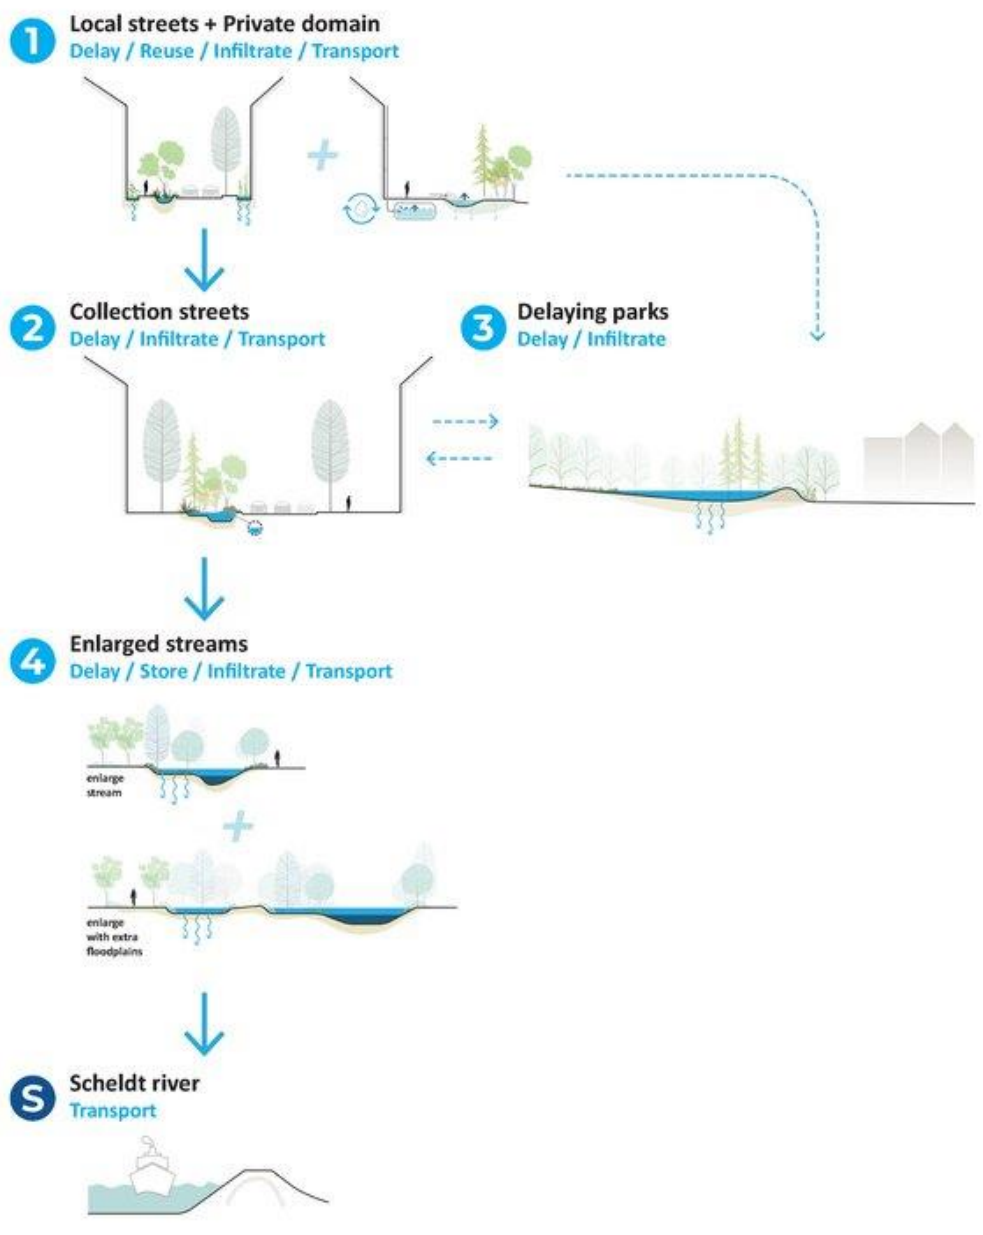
1 Local streets + Private domain
Delay / Reuse / Infiltrate / Transport

2 Collection streets
Delay / Infiltrate / Transport

3 Delaying parks
Delay / Infiltrate

4 Enlarged streams
Delay / Store / Infiltrate / Transport

enlarge stream

enlarge with extra floodplains

S Scheldt river
Transport